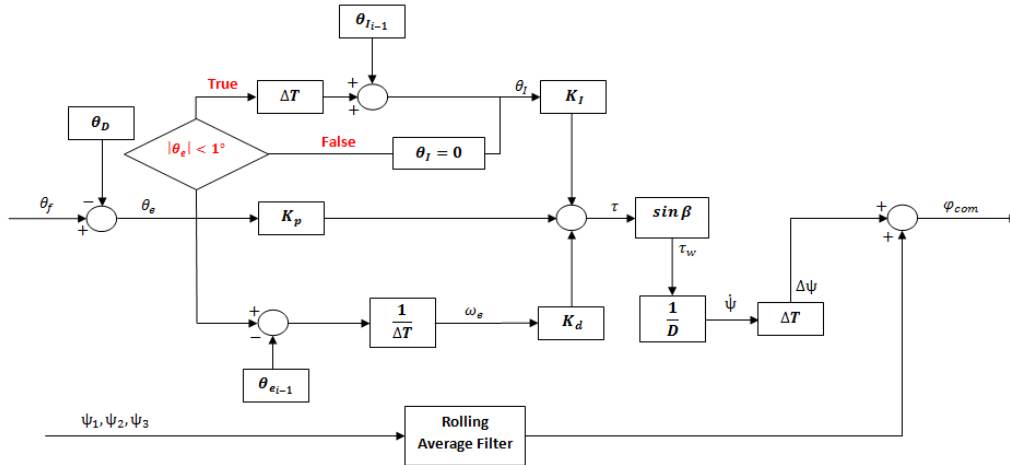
$\theta_{I_{i-1}}$

True

$\Delta T$

+

+

$\theta_I$

$K_I$

$\theta_D$

$|\theta_e| < 1°$

False

$\theta_I = 0$

$\theta_f$

−

+

$\theta_e$

$K_p$

$\tau$

$sin\,\beta$

$\tau_w$

+

+

$\varphi_{com}$

$\Delta\psi$

+

−

$\frac{1}{\Delta T}$

$\omega_e$

$K_d$

$\frac{1}{D}$

$\dot{\psi}$

$\Delta T$

$\theta_{e_{i-1}}$

$\psi_1, \psi_2, \psi_3$

Rolling Average Filter